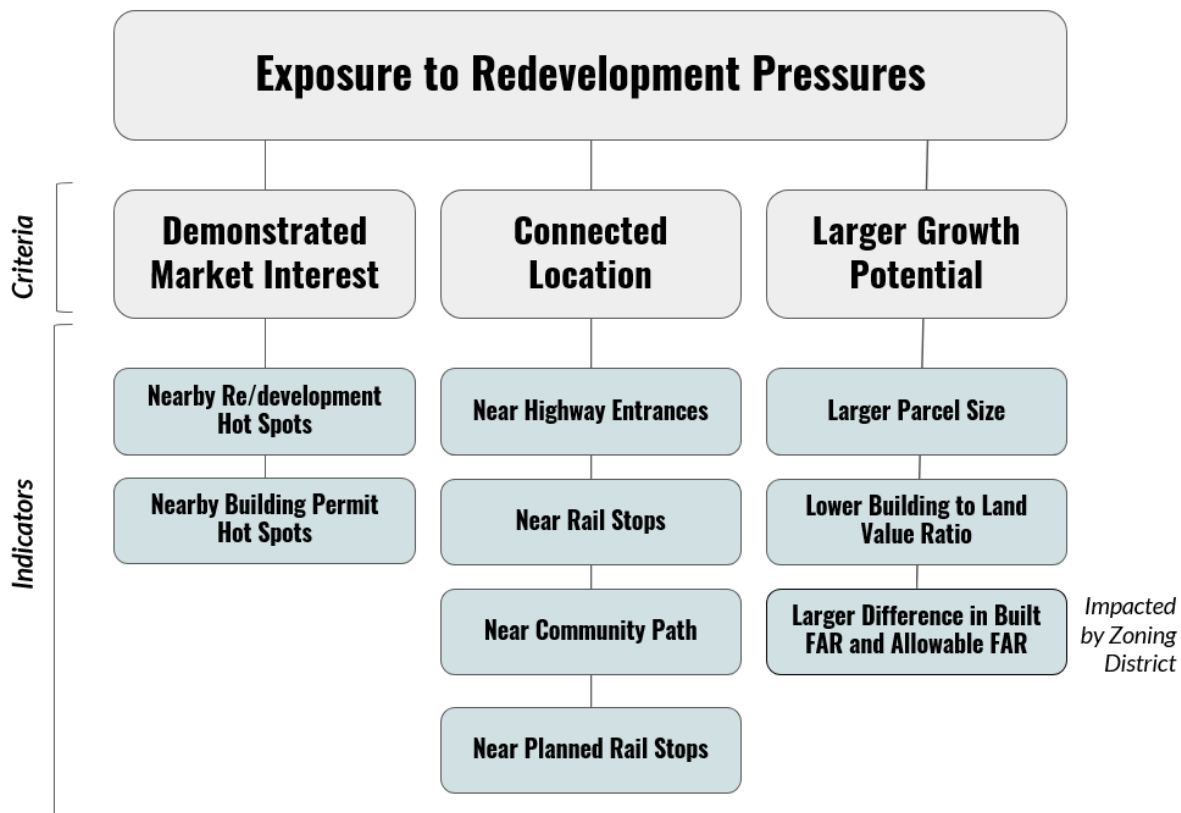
Exposure to Redevelopment Pressures

Criteria

Demonstrated Market Interest

Connected Location

Larger Growth Potential

Indicators

Nearby Re/development Hot Spots

Nearby Building Permit Hot Spots

Near Highway Entrances

Near Rail Stops

Near Community Path

Near Planned Rail Stops

Larger Parcel Size

Lower Building to Land Value Ratio

Larger Difference in Built FAR and Allowable FAR

Impacted by Zoning District